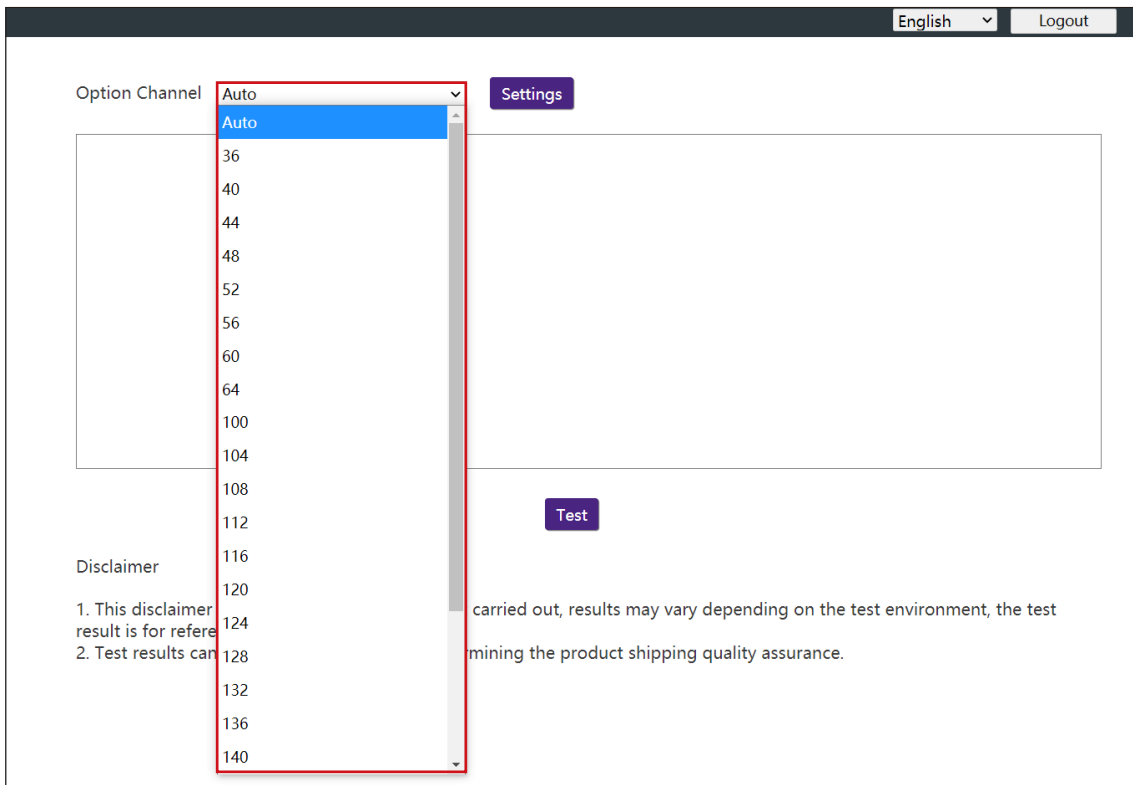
English
Logout

Option Channel
Auto
Settings

Auto
36
40
44
48
52
56
60
64
100
104
108
112
116
120
124
128
132
136
140

Test

Disclaimer

1. This disclaimer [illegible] carried out, results may vary depending on the test environment, the test result is for refere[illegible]
2. Test results can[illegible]rmining the product shipping quality assurance.